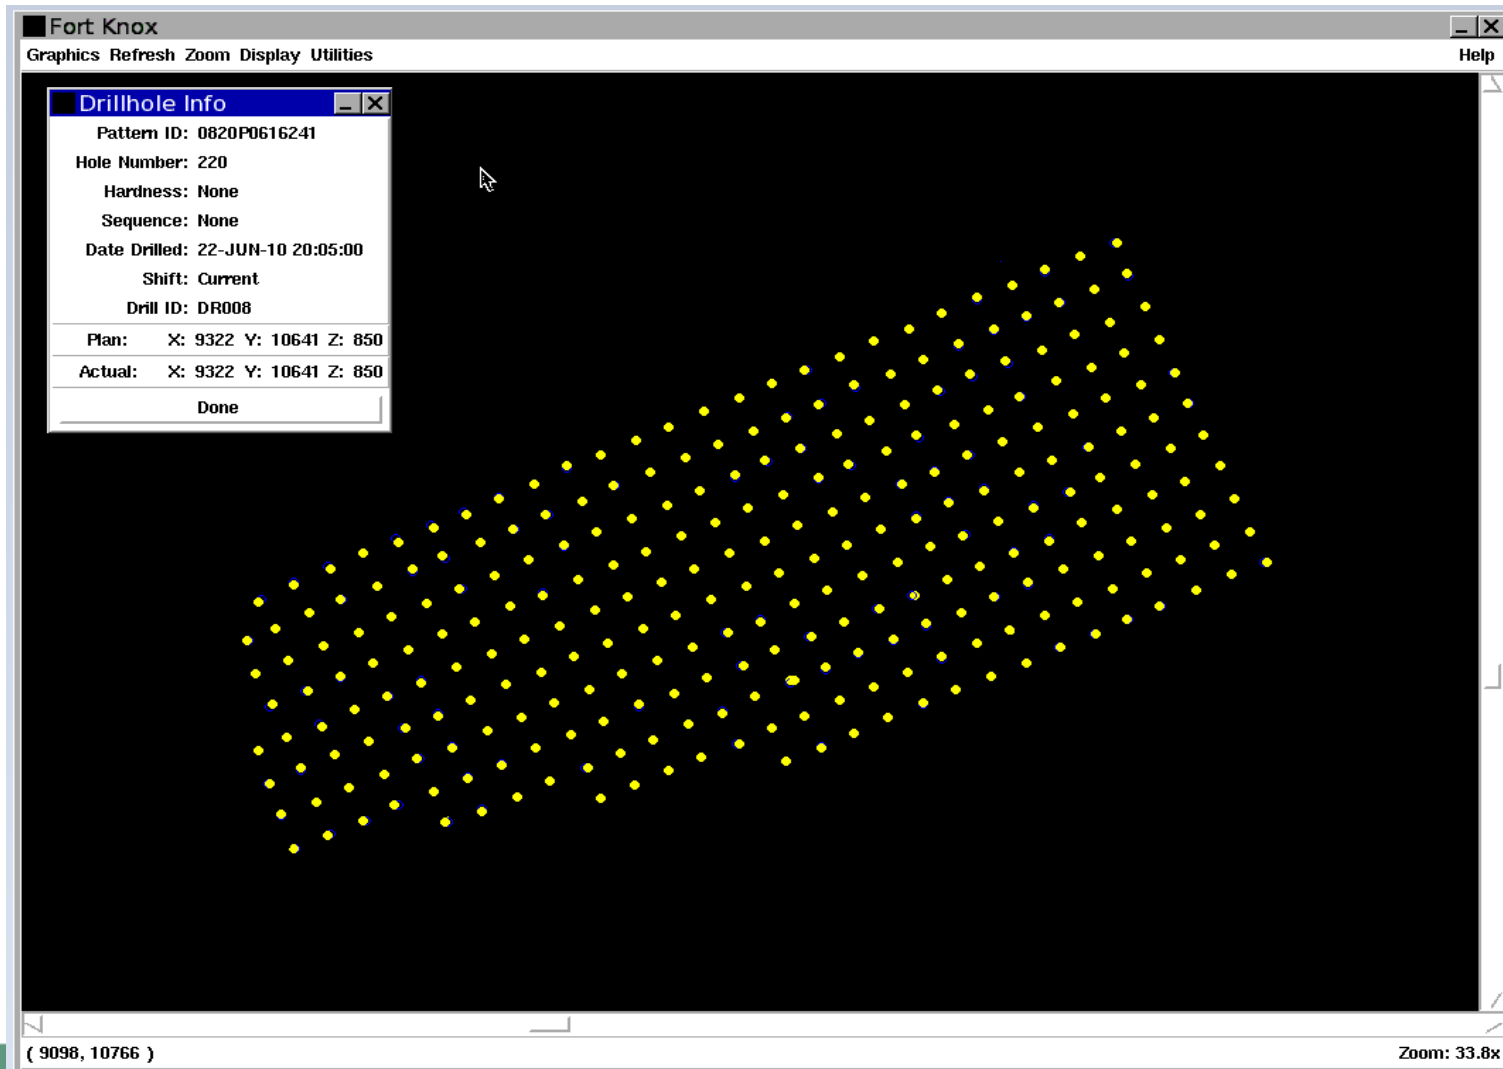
Fort Knox

Graphics Refresh Zoom Display Utilities

Help

Drillhole Info

Pattern ID: 0820P0616241

Hole Number: 220

Hardness: None

Sequence: None

Date Drilled: 22-JUN-10 20:05:00

Shift: Current

Drill ID: DR008

Plan: X: 9322 Y: 10641 Z: 850

Actual: X: 9322 Y: 10641 Z: 850

Done

( 9098, 10766 )

Zoom: 33.8x